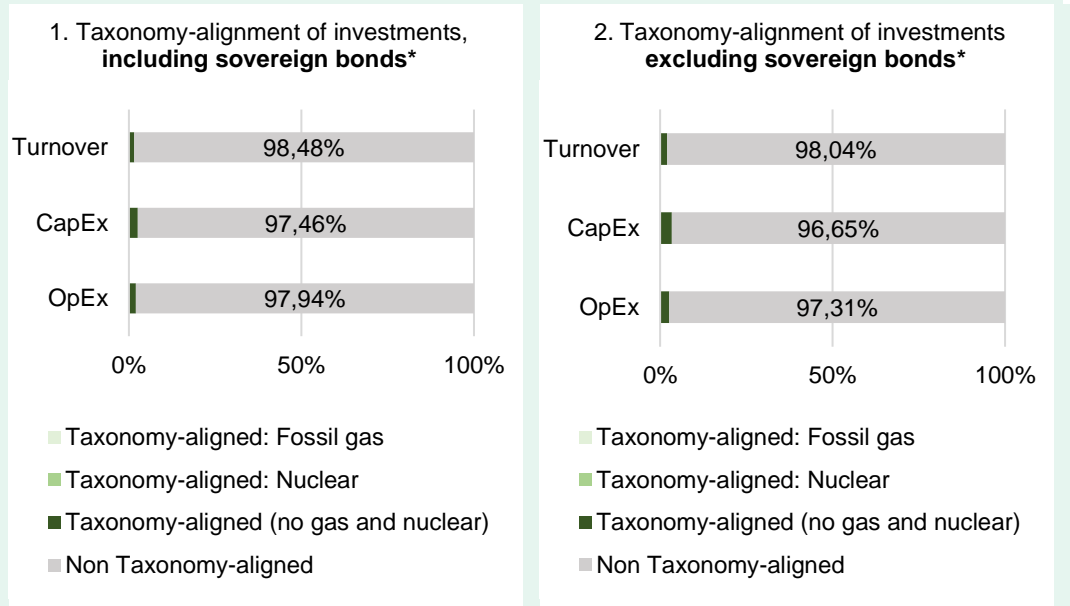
1. Taxonomy-alignment of investments, **including sovereign bonds***

Turnover 98,48%

CapEx 97,46%

OpEx 97,94%

0% 50% 100%

Taxonomy-aligned: Fossil gas

Taxonomy-aligned: Nuclear

Taxonomy-aligned (no gas and nuclear)

Non Taxonomy-aligned

2. Taxonomy-alignment of investments **excluding sovereign bonds***

Turnover 98,04%

CapEx 96,65%

OpEx 97,31%

0% 50% 100%

Taxonomy-aligned: Fossil gas

Taxonomy-aligned: Nuclear

Taxonomy-aligned (no gas and nuclear)

Non Taxonomy-aligned